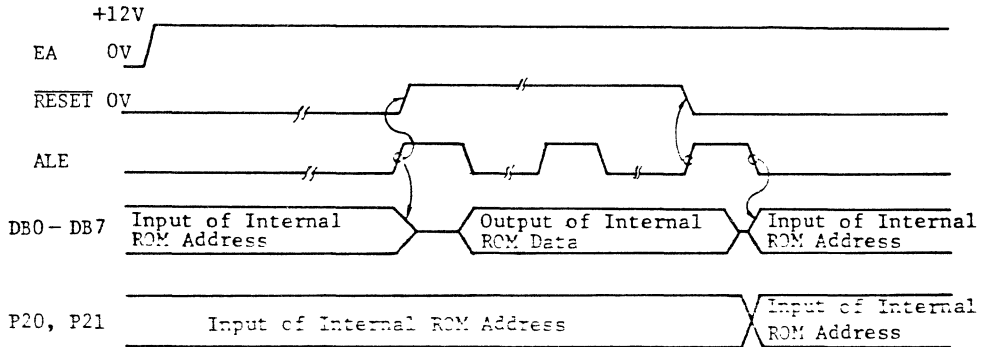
+12V

EA 0V

$\overline{RESET}$ 0V

ALE

DB0 – DB7

Input of Internal ROM Address

Output of Internal ROM Data

Input of Internal ROM Address

P20, P21

Input of Internal ROM Address

Input of Internal ROM Address